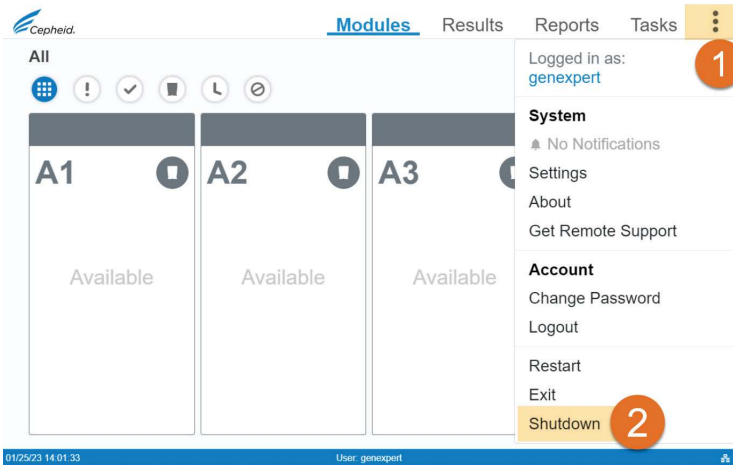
Cepheid.

Modules Results Reports Tasks

All

A1

Available

A2

Available

A3

Available

Logged in as:
genexpert

1

System

No Notifications

Settings

About

Get Remote Support

Account

Change Password

Logout

Restart

Exit

Shutdown

2

01/25/23 14:01:33

User: genexpert